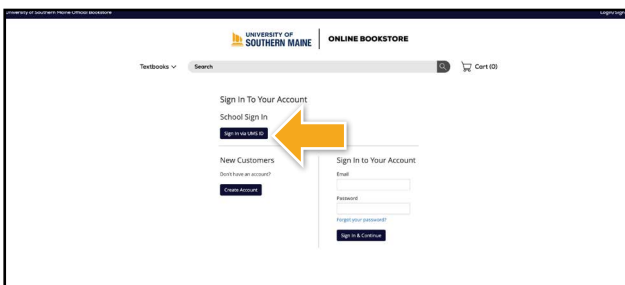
University of Southern Maine Official Bookstore

Login/ Sign

UNIVERSITY OF SOUTHERN MAINE | ONLINE BOOKSTORE

Textbooks Search Cart (0)

Sign In To Your Account

School Sign In

Sign In via UMS ID

New Customers

Don't have an account?

Create Account

Sign In to Your Account

Email

Password

Forgot your password?

Sign In & Continue